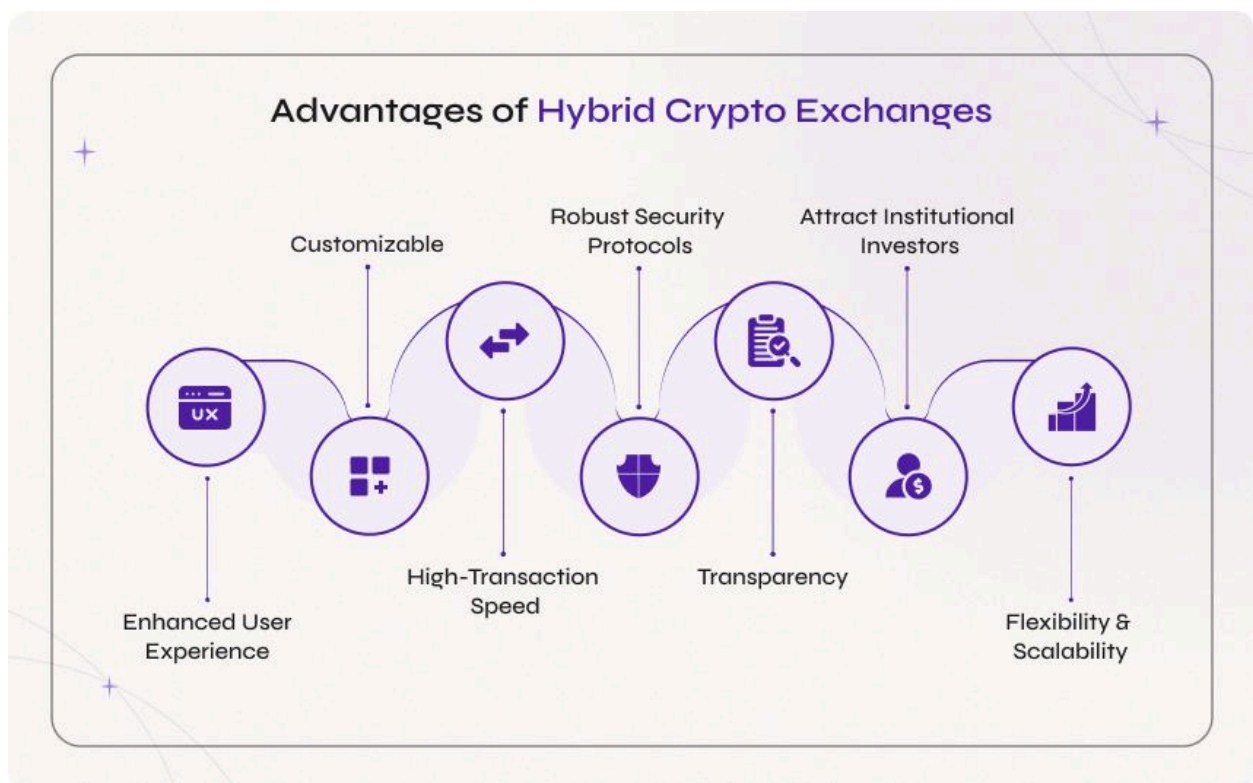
Advantages of Hybrid Crypto Exchanges

Customizable

Robust Security Protocols

Attract Institutional Investors

UX

Enhanced User Experience

High-Transaction Speed

Transparency

Flexibility & Scalability